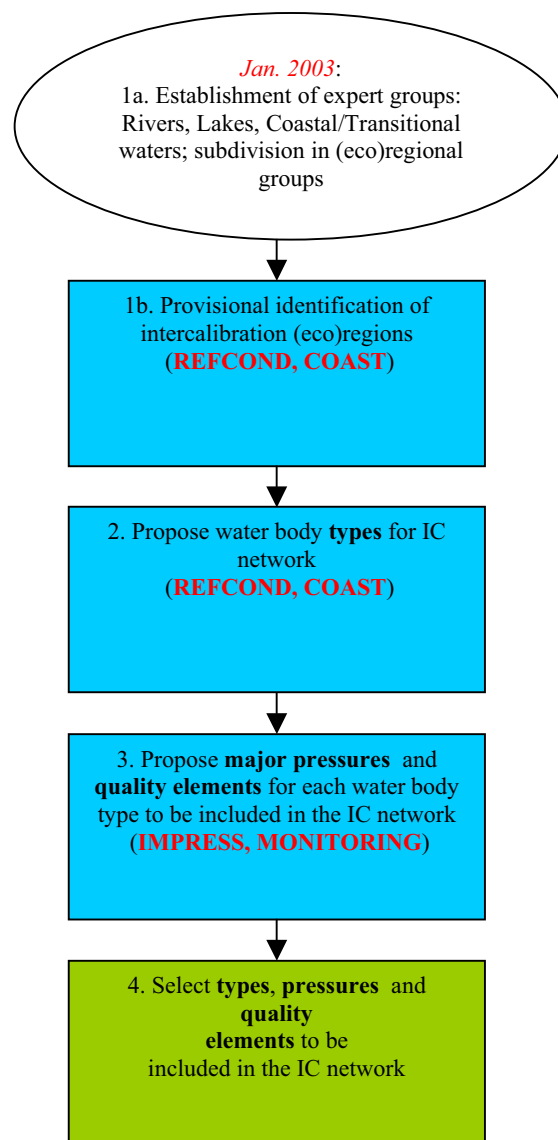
Jan. 2003:
1a. Establishment of expert groups: Rivers, Lakes, Coastal/Transitional waters; subdivision in (eco)regional groups

1b. Provisional identification of intercalibration (eco)regions (REFCOND, COAST)

2. Propose water body types for IC network (REFCOND, COAST)

3. Propose major pressures and quality elements for each water body type to be included in the IC network (IMPRESS, MONITORING)

4. Select types, pressures and quality elements to be included in the IC network